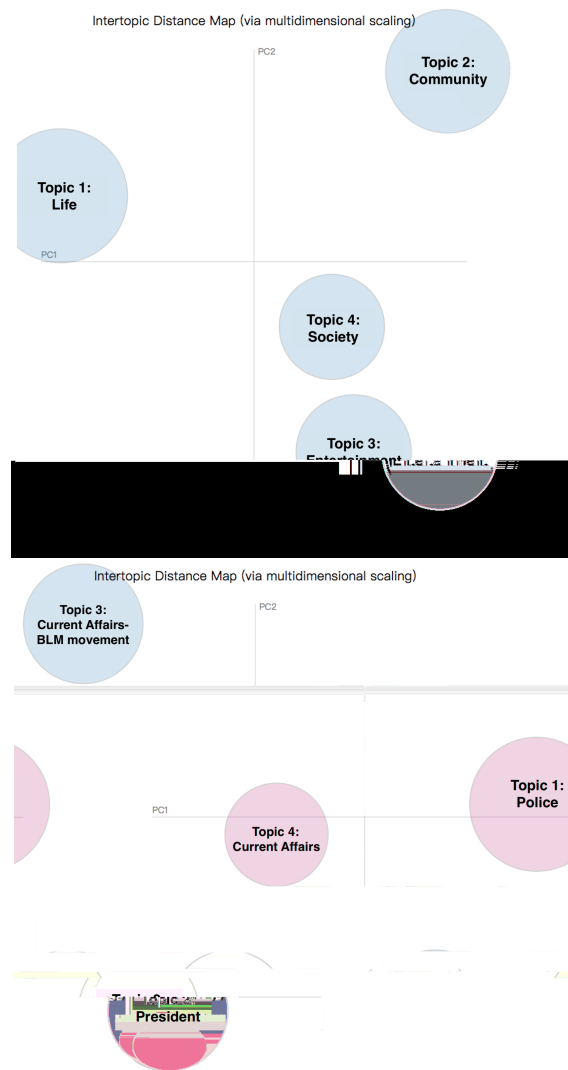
Intertopic Distance Map (via multidimensional scaling)

PC2

Topic 2:
Community

Topic 1:
Life

PC1

Topic 4:
Society

Topic 3:
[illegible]

Intertopic Distance Map (via multidimensional scaling)

Topic 3:
Current Affairs-
BLM movement

PC2

Topic 1:
Police

PC1

Topic 4:
Current Affairs

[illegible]
President